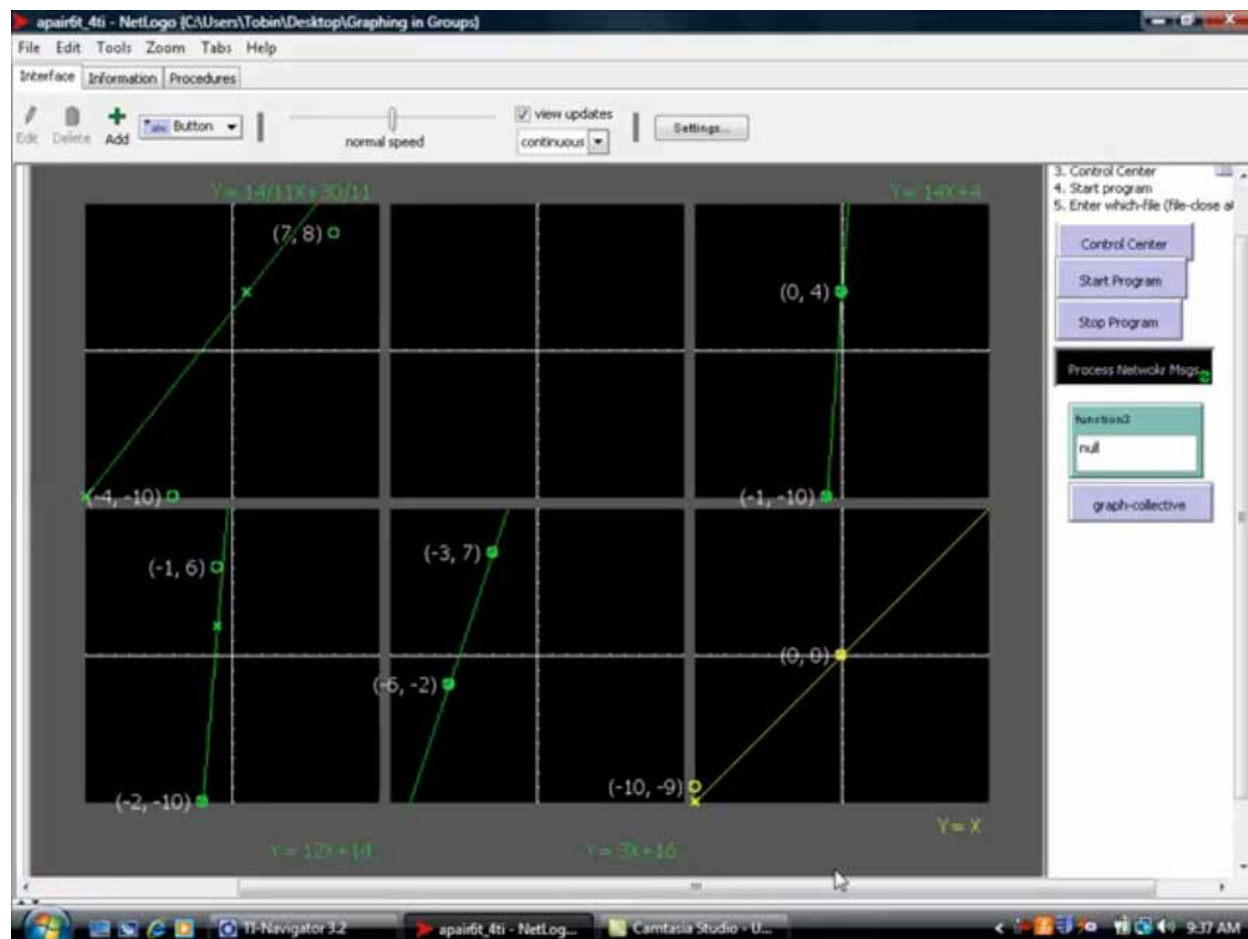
apair6t_4ti - NetLogo (C:\Users\Tobin\Desktop\Graphing in Groups)

File Edit Tools Zoom Tabs Help

Interface Information Procedures

Edit Delete Add Button

normal speed

view updates

continuous

Settings...

Y= 14/11X+30/11

Y= 14X+4

(7, 8)

(0, 4)

(-4, -10)

(-1, -10)

(-1, 6)

(-3, 7)

(-6, -2)

(0, 0)

(-2, -10)

(-10, -9)

Y= X

Y= 12X+14

Y= 3X+16

3. Control Center
4. Start program
5. Enter which-file (file-close al

Control Center

Start Program

Stop Program

Process Netwokr Msgs

function3

null

graph-collective

TI-Navigator 3.2

apair6t_4ti - NetLog...

Camtasia Studio - U...

9:37 AM